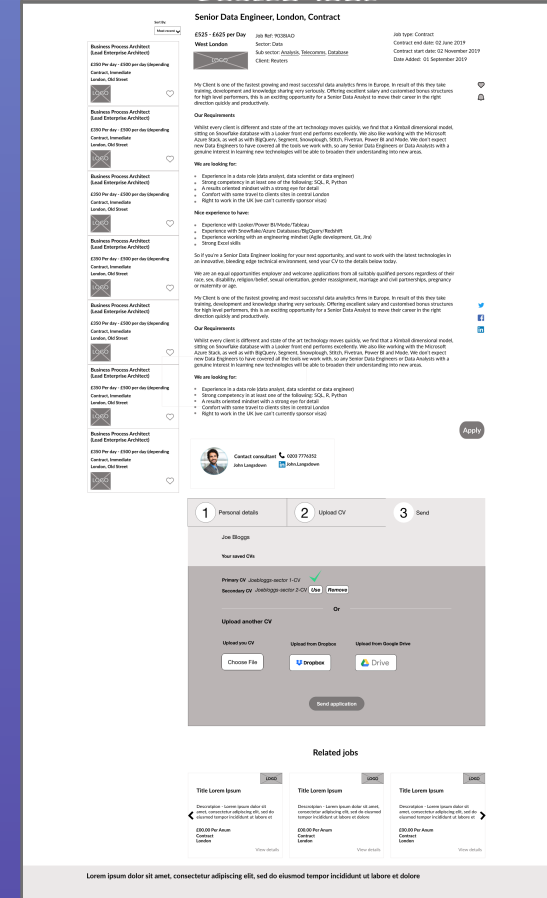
Sort By
Most recent

Business Process Architect (Lead Enterprise Architect)
£350 Per day - £500 per day (depending
Contract, Immediate
London, Old Street
LOGO

Business Process Architect (Lead Enterprise Architect)
£350 Per day - £500 per day (depending
Contract, Immediate
London, Old Street
LOGO

Business Process Architect (Lead Enterprise Architect)
£350 Per day - £500 per day (depending
Contract, Immediate
London, Old Street
LOGO

Business Process Architect (Lead Enterprise Architect)
£350 Per day - £500 per day (depending
Contract, Immediate
London, Old Street
LOGO

Business Process Architect (Lead Enterprise Architect)
£350 Per day - £500 per day (depending
Contract, Immediate
London, Old Street
LOGO

Business Process Architect (Lead Enterprise Architect)
£350 Per day - £500 per day (depending
Contract, Immediate
London, Old Street
LOGO

Business Process Architect (Lead Enterprise Architect)
£350 Per day - £500 per day (depending
Contract, Immediate
London, Old Street
LOGO

Senior Data Engineer, London, Contract

£525 - £625 per Day
West London
LOGO
Job Ref: 9038AO
Sector: Data
Sub sector: Analysis, Telecomms, Database
Client: Reuters
Job type: Contract
Contract end date: 02 June 2019
Contract start date: 02 November 2019
Date Added: 01 September 2019

My Client is one of the fastest growing and most successful data analytics firms in Europe. In result of this they take training, development and knowledge sharing very seriously. Offering excellent salary and customized bonus structures for high level performers, this is an exciting opportunity for a Senior Data Analyst to move their career in the right direction quickly and productively.

Our Requirements

Whilst every client is different and state of the art technology moves quickly, we find that a Kimball dimensional model, sitting on Snowflake database with a Looker front end performs excellently. We also like working with the Microsoft Azure Stack, as well as with BigQuery, Segment, Snowplough, Stitch, Fivetran, Power BI and Mode. We don't expect new Data Engineers to have covered all the tools we work with, so any Senior Data Engineers or Data Analysts with a genuine interest in learning new technologies will be able to broaden their understanding into new areas.

We are looking for:

- Experience in a data role (data analyst, data scientist or data engineer)
- Strong competency in at least one of the following: SQL, R, Python
- A results oriented mindset with a strong eye for detail
- Comfort with same travel to clients sites in central London
- Right to work in the UK (we can't currently sponsor visas)

Nice experience to have:

- Experience with Looker/Power BI/Mode/Tableau
- Experience with Snowflake/Azure Databases/BigQuery/Redshift
- Experience working with an engineering mindset (Agile development, Git, Jira)
- Strong Excel skills

So if you're a Senior Data Engineer looking for your next opportunity, and want to work with the latest technologies in an innovative, bleeding edge technical environment, send your CV to the details below today.

We are an equal opportunities employer and welcome applications from all suitably qualified persons regardless of their race, sex, disability, religion/belief, sexual orientation, gender reassignment, marriage and civil partnerships, pregnancy or maternity or age.

My Client is one of the fastest growing and most successful data analytics firms in Europe. In result of this they take training, development and knowledge sharing very seriously. Offering excellent salary and customized bonus structures for high level performers, this is an exciting opportunity for a Senior Data Analyst to move their career in the right direction quickly and productively.

Our Requirements

Whilst every client is different and state of the art technology moves quickly, we find that a Kimball dimensional model, sitting on Snowflake database with a Looker front end performs excellently. We also like working with the Microsoft Azure Stack, as well as with BigQuery, Segment, Snowplough, Stitch, Fivetran, Power BI and Mode. We don't expect new Data Engineers to have covered all the tools we work with, so any Senior Data Engineers or Data Analysts with a genuine interest in learning new technologies will be able to broaden their understanding into new areas.

We are looking for:

- Experience in a data role (data analyst, data scientist or data engineer)
- Strong competency in at least one of the following: SQL, R, Python
- A results oriented mindset with a strong eye for detail
- Comfort with same travel to clients sites in central London
- Right to work in the UK (we can't currently sponsor visas)

Apply

Contact consultant 0203 7776352
John Langsdown John.Langsdown

1 Personal details
2 Upload CV
3 Send

Joe Bloggs
Your saved CVs

Primary CV Joebloggs-sector 1-CV
Secondary CV Joebloggs-sector 2-CV Use Remove

Or

Upload another CV

Upload you CV
Choose File
Upload from Dropbox
Dropbox
Upload from Google Drive
Drive

Send application

Related jobs

LOGO
Title Lorem Ipsum
Description - Lorem ipsum dolor sit amet, consectetur adipiscing elit, sed do eiusmod tempor incididunt ut labore et
£80.00 Per Anum
Contract
London
View details

LOGO
Title Lorem Ipsum
Description - Lorem ipsum dolor sit amet, consectetur adipiscing elit, sed do eiusmod tempor incididunt ut labore et
£80.00 Per Anum
Contract
London
View details

LOGO
Title Lorem Ipsum
Description - Lorem ipsum dolor sit amet, consectetur adipiscing elit, sed do eiusmod tempor incididunt ut labore et
£80.00 Per Anum
Contract
London
View details

Lorem ipsum dolor sit amet, consectetur adipiscing elit, sed do eiusmod tempor incididunt ut labore et dolore